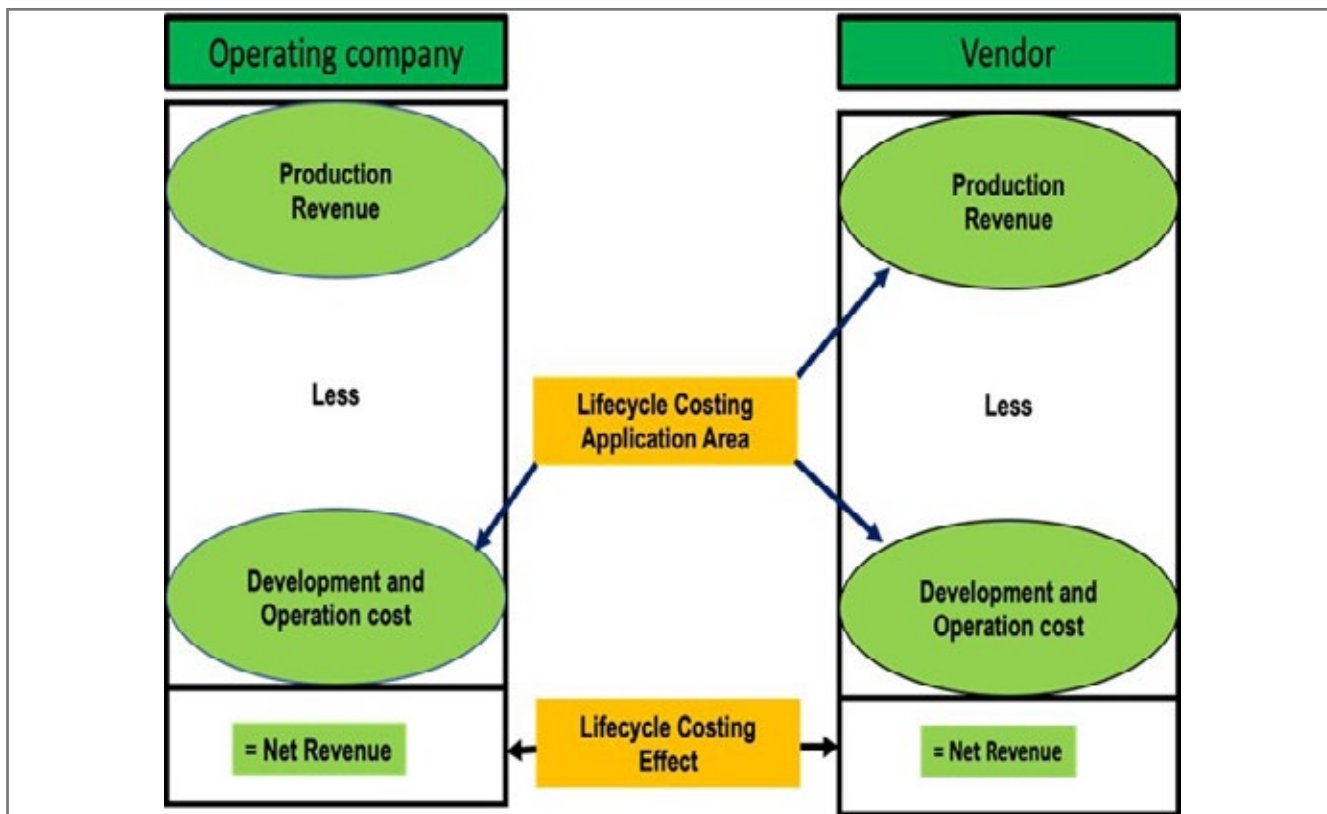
Operating company

Production Revenue

Less

Development and Operation cost

= Net Revenue

Lifecycle Costing Application Area

Lifecycle Costing Effect

Vendor

Production Revenue

Less

Development and Operation cost

= Net Revenue